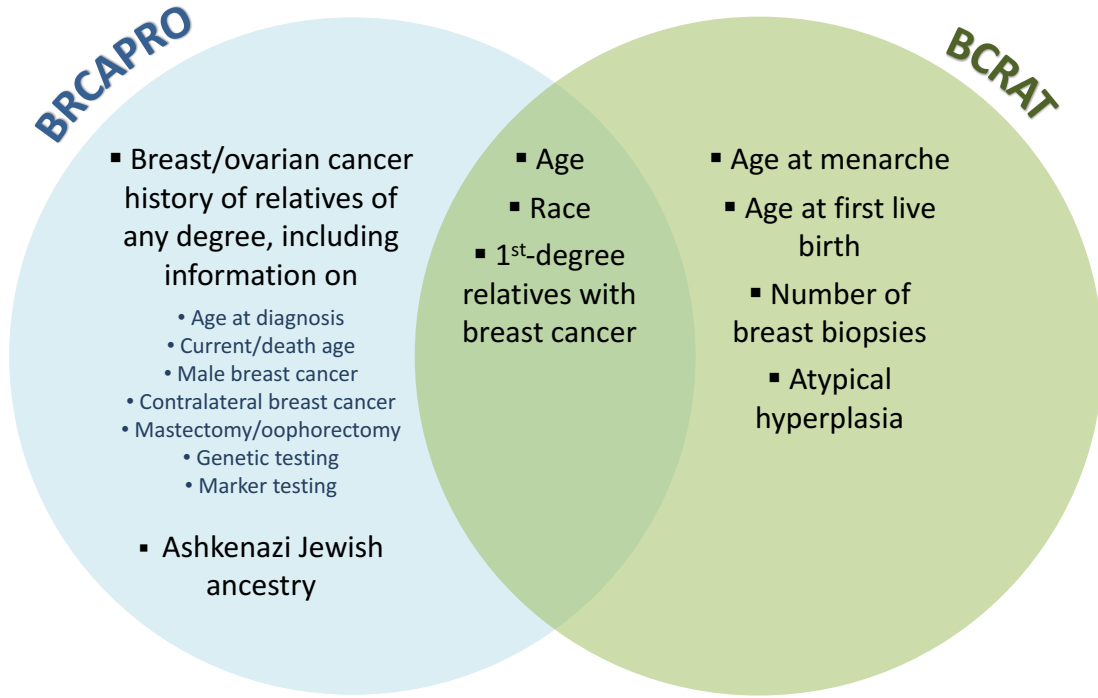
BRCAPRO

▪ Breast/ovarian cancer history of relatives of any degree, including information on

• Age at diagnosis
• Current/death age
• Male breast cancer
• Contralateral breast cancer
• Mastectomy/oophorectomy
• Genetic testing
• Marker testing

▪ Ashkenazi Jewish ancestry

▪ Age

▪ Race

▪ 1$^{st}$-degree relatives with breast cancer

BCRAT

▪ Age at menarche

▪ Age at first live birth

▪ Number of breast biopsies

▪ Atypical hyperplasia